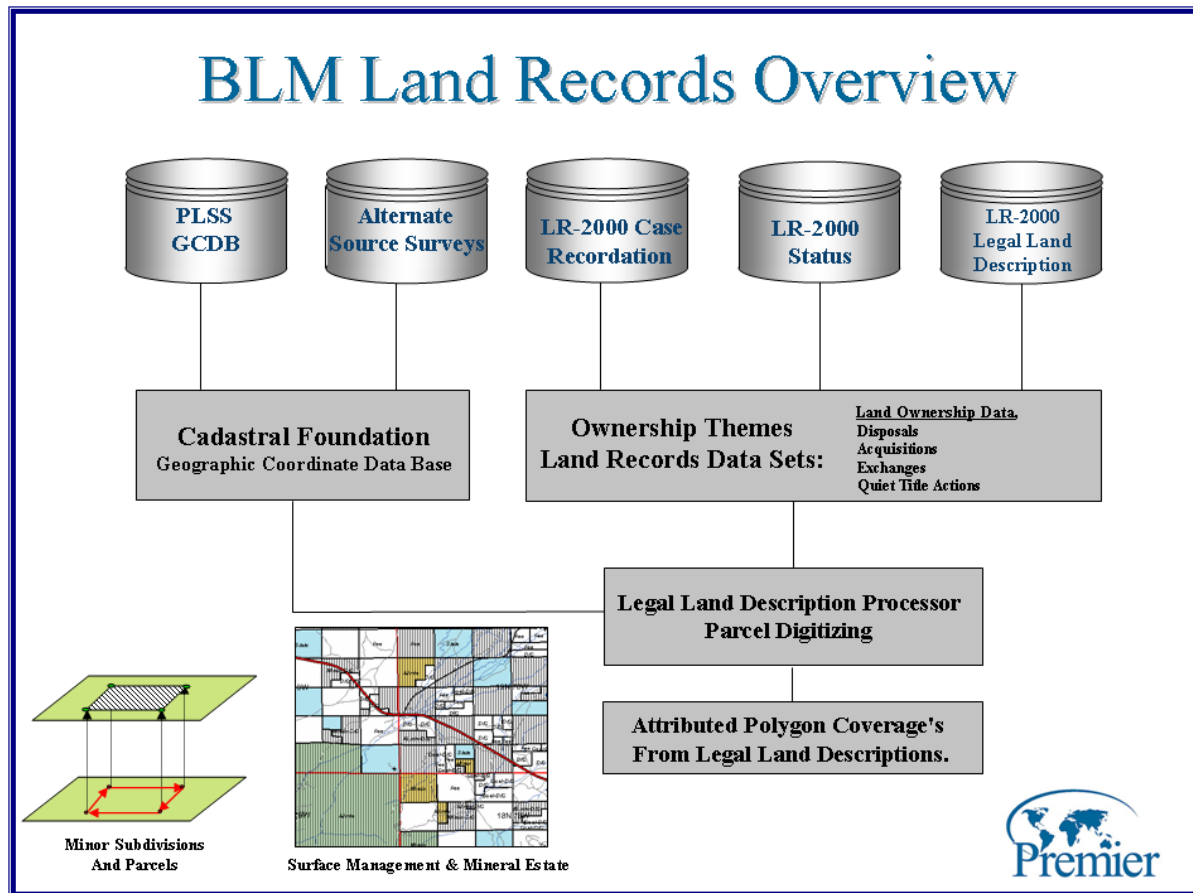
BLM Land Records Overview

PLSS GCDB

Alternate Source Surveys

LR-2000 Case Recordation

LR-2000 Status

LR-2000 Legal Land Description

Cadastral Foundation
Geographic Coordinate Data Base

Ownership Themes
Land Records Data Sets:

Land Ownership Data,
Disposals
Acquisitions
Exchanges
Quiet Title Actions

Legal Land Description Processor
Parcel Digitizing

Attributed Polygon Coverage's
From Legal Land Descriptions.

Minor Subdivisions
And Parcels

Surface Management & Mineral Estate

Premier